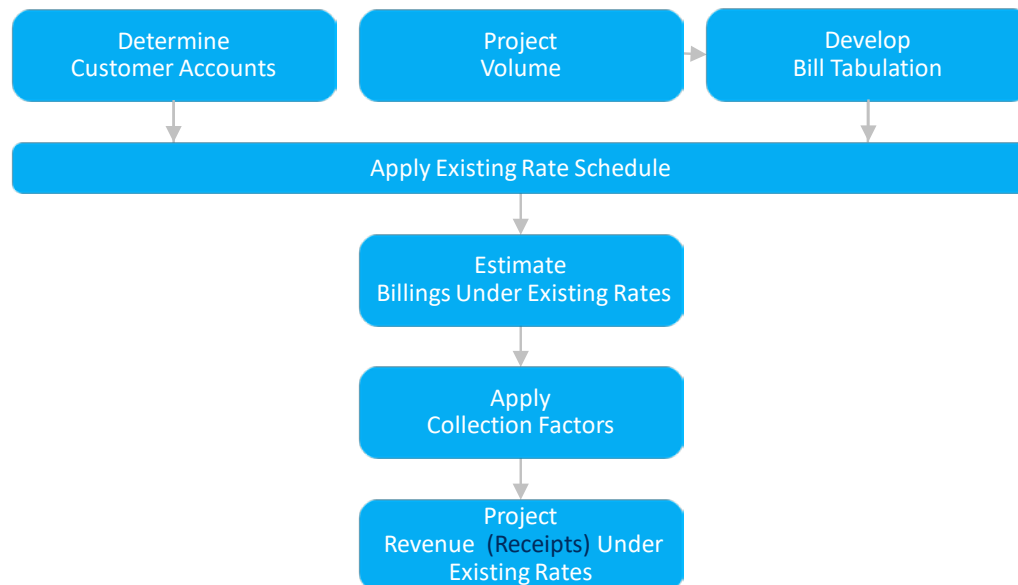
Determine
Customer Accounts

Project
Volume

Develop
Bill Tabulation

Apply Existing Rate Schedule

Estimate
Billings Under Existing Rates

Apply
Collection Factors

Project
Revenue (Receipts) Under
Existing Rates